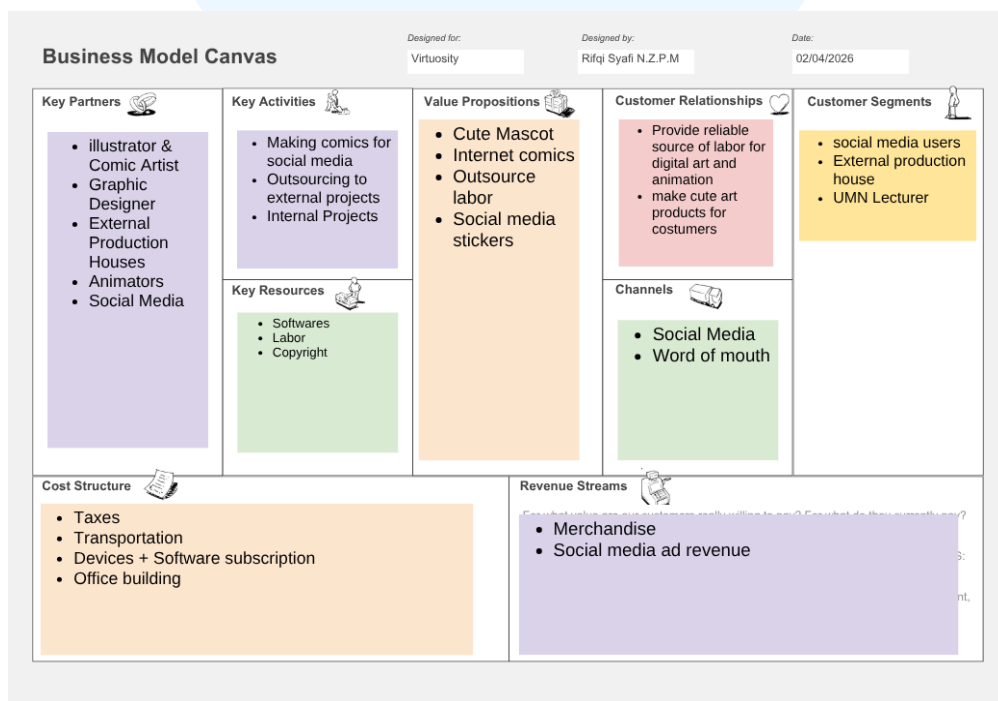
Business Model Canvas

Designed for:
Virtuosity

Designed by:
Rifqi Syafi N.Z.P.M

Date:
02/04/2026

Key Partners
- illustrator & Comic Artist
- Graphic Designer
- External Production Houses
- Animators
- Social Media

Key Activities
- Making comics for social media
- Outsourcing to external projects
- Internal Projects

Key Resources
- Softwares
- Labor
- Copyright

Value Propositions
- Cute Mascot
- Internet comics
- Outsource labor
- Social media stickers

Customer Relationships
- Provide reliable source of labor for digital art and animation
- make cute art products for costumers

Channels
- Social Media
- Word of mouth

Customer Segments
- social media users
- External production house
- UMN Lecturer

Cost Structure
- Taxes
- Transportation
- Devices + Software subscription
- Office building

Revenue Streams
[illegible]
- Merchandise
- Social media ad revenue